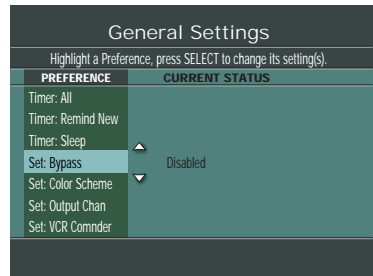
General Settings

Highlight a Preference, press SELECT to change its setting(s).

| PREFERENCE | CURRENT STATUS |
|---|---|
| Timer: All | |
| Timer: Remind New | |
| Timer: Sleep | |
| Set: Bypass | Disabled |
| Set: Color Scheme | |
| Set: Output Chan | |
| Set: VCR Comnder | |